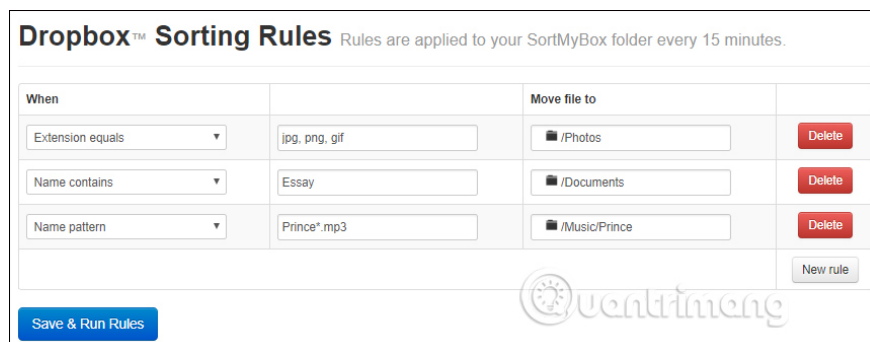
Dropbox™ Sorting Rules Rules are applied to your SortMyBox folder every 15 minutes.

| When | | Move file to | |
|---|---|---|---|
| Extension equals ▼ | jpg, png, gif | /Photos | Delete |
| Name contains ▼ | Essay | /Documents | Delete |
| Name pattern ▼ | Prince*.mp3 | /Music/Prince | Delete |
| | | | New rule |

Save & Run Rules

uantrimang